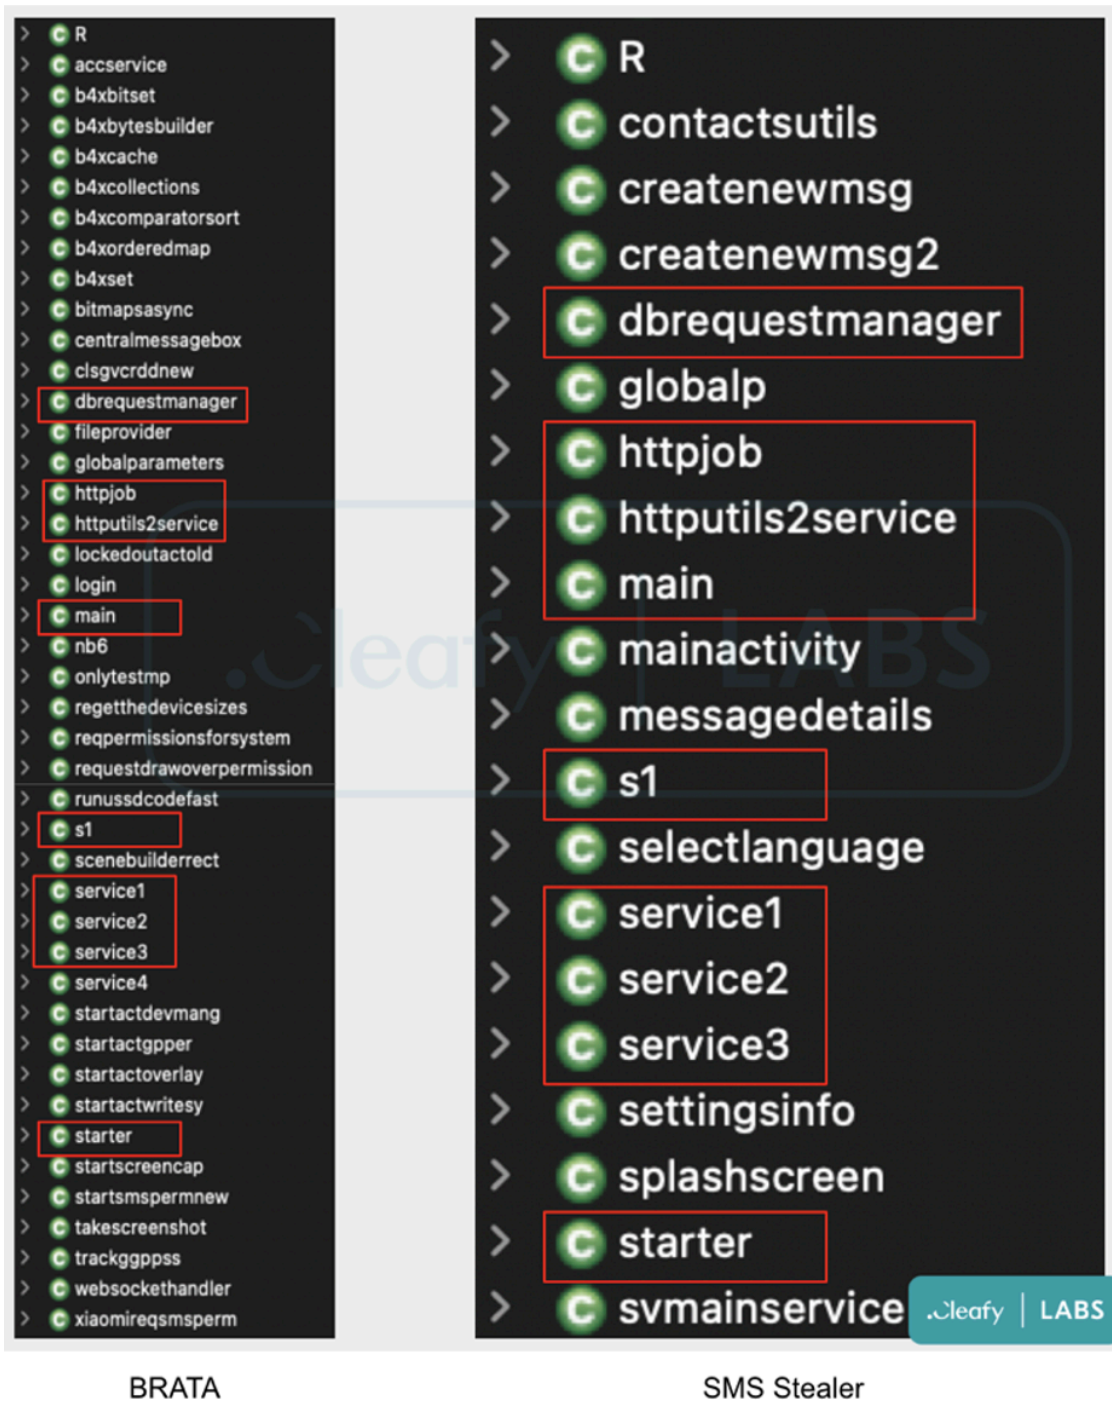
R
accservice
b4xbitset
b4xbytesbuilder
b4xcache
b4xcollections
b4xcomparatorsort
b4xorderedmap
b4xset
bitmapsasync
centralmessagebox
clsgvcrddnew
dbrequestmanager
fileprovider
globalparameters
httpjob
httputils2service
lockedoutactold
login
main
nb6
onlytestmp
regetthedevicesizes
reqpermissionsforsystem
requestdrawoverpermission
runussdcodefast
s1
scenebuilderrect
service1
service2
service3
service4
startactdevmang
startactgpper
startactoverlay
startactwritesy
starter
startscreencap
startsmspermnew
takescreenshot
trackggppss
websockethandler
xiaomireqsmsperm

R
contactsutils
createnewmsg
createnewmsg2
dbrequestmanager
globalp
httpjob
httputils2service
main
mainactivity
messagedetails
s1
selectlanguage
service1
service2
service3
settingsinfo
splashscreen
starter
svmainservice

.Cleafy | LABS

BRATA

SMS Stealer